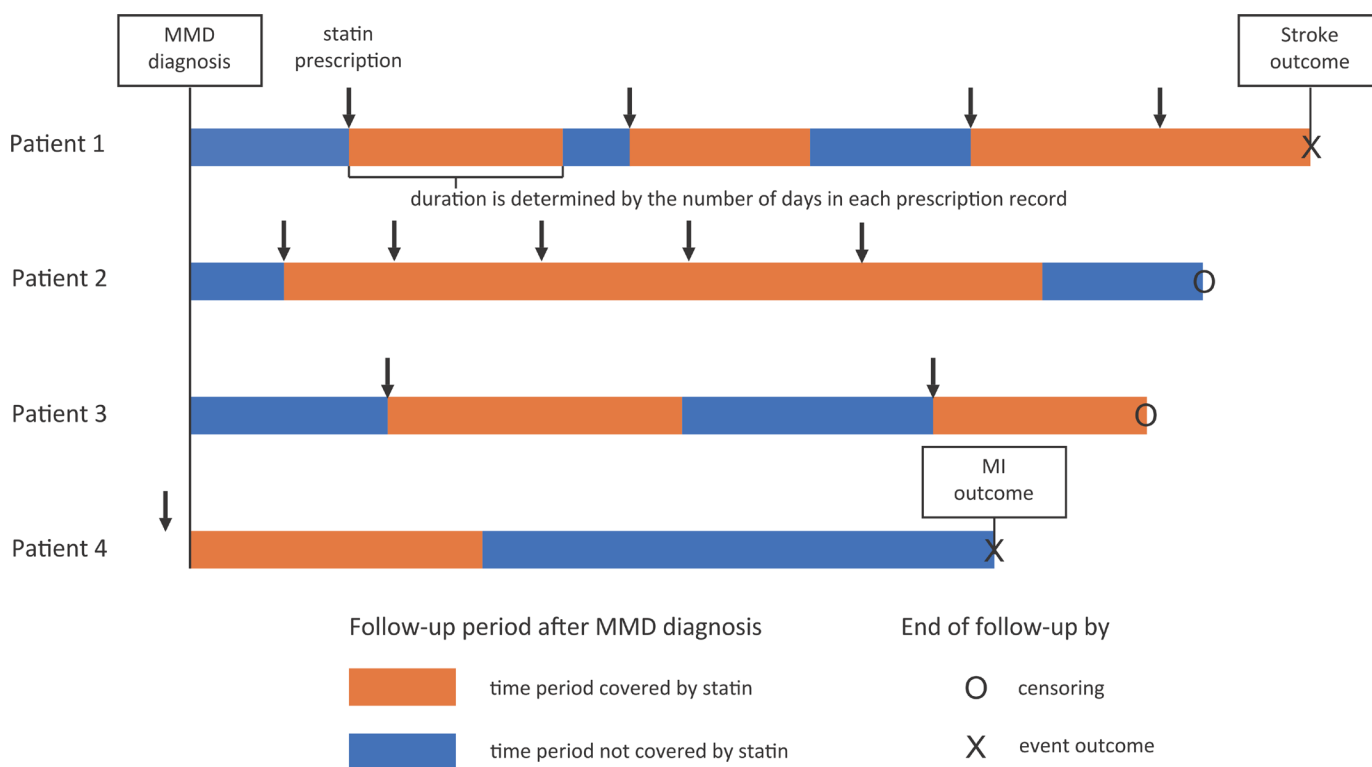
MMD diagnosis

statin prescription

Stroke outcome

Patient 1

X

duration is determined by the number of days in each prescription record

Patient 2

O

Patient 3

O

MI outcome

Patient 4

X

Follow-up period after MMD diagnosis

End of follow-up by

time period covered by statin

O censoring

time period not covered by statin

X event outcome